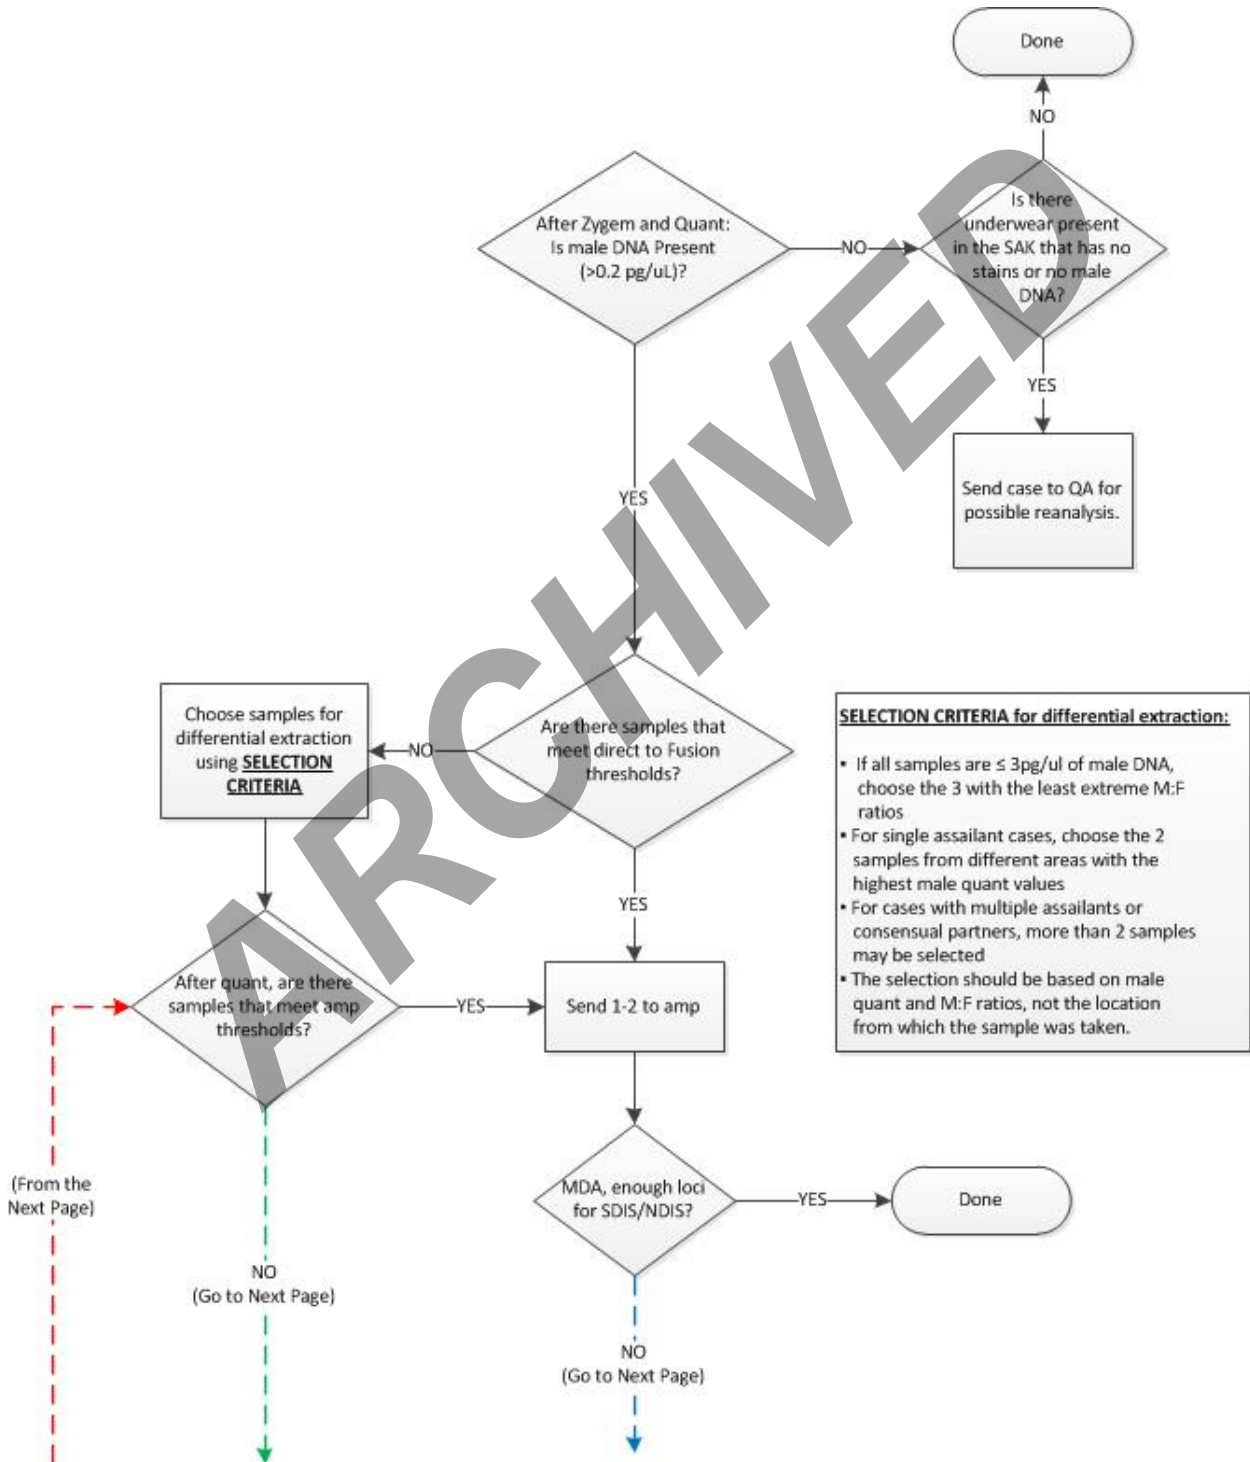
Done

NO

After Zygem and Quant: Is male DNA Present (>0.2 pg/uL)?

NO

Is there underwear present in the SAK that has no stains or no male DNA?

YES

Send case to QA for possible reanalysis.

YES

Choose samples for differential extraction using **SELECTION CRITERIA**

NO

Are there samples that meet direct to Fusion thresholds?

**SELECTION CRITERIA for differential extraction:**

- If all samples are ≤ 3pg/ul of male DNA, choose the 3 with the least extreme M:F ratios
- For single assailant cases, choose the 2 samples from different areas with the highest male quant values
- For cases with multiple assailants or consensual partners, more than 2 samples may be selected
- The selection should be based on male quant and M:F ratios, not the location from which the sample was taken.

YES

After quant, are there samples that meet amp thresholds?

YES

Send 1-2 to amp

MDA, enough loci for SDIS/NDIS?

YES

Done

(From the Next Page)

NO
(Go to Next Page)

NO
(Go to Next Page)

ARCHIVED